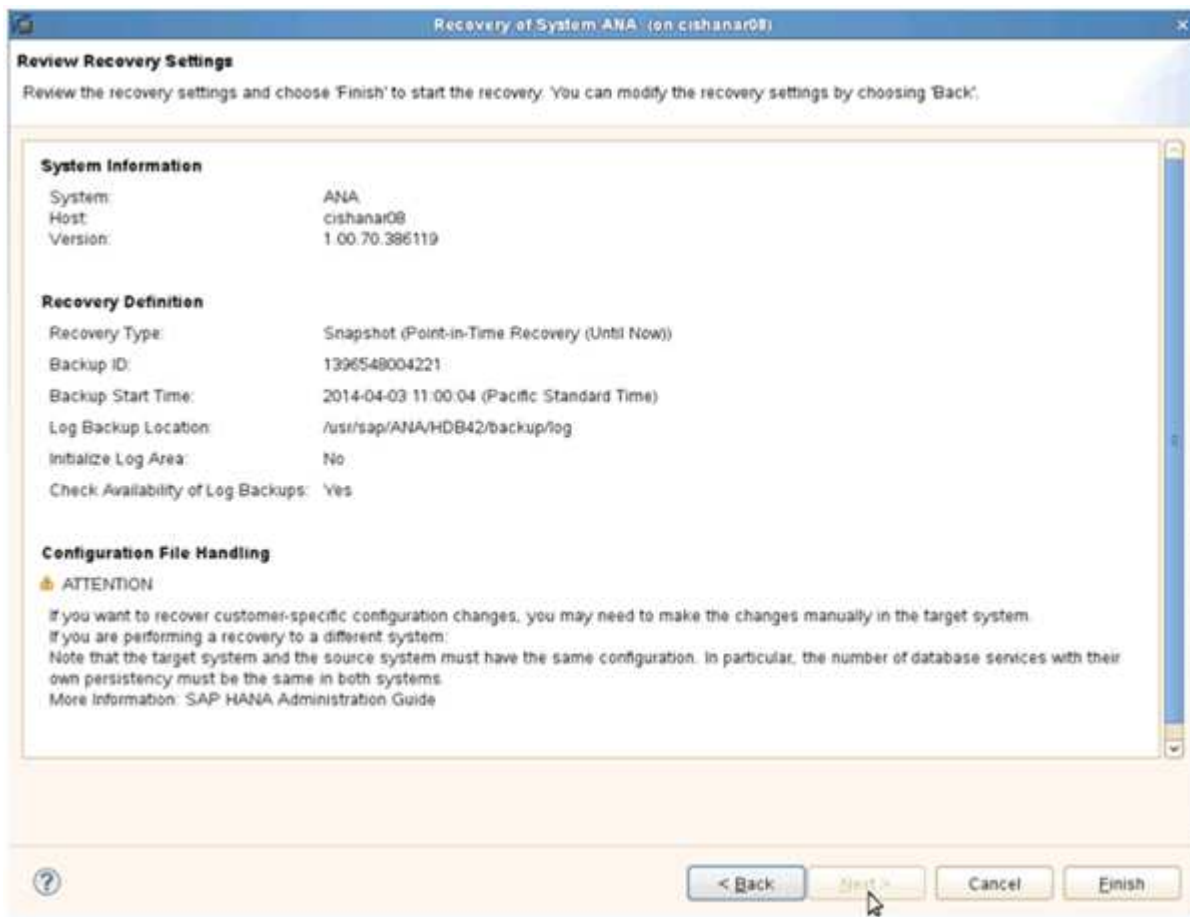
Recovery of System ANA (on cishanar08)

Review Recovery Settings

Review the recovery settings and choose 'Finish' to start the recovery. You can modify the recovery settings by choosing 'Back'.

System Information

| | |
|---|---|
| System: | ANA |
| Host: | cishanar08 |
| Version: | 1.00.70.386119 |

Recovery Definition

| | |
|---|---|
| Recovery Type: | Snapshot (Point-in-Time Recovery (Until Now)) |
| Backup ID: | 1396548004221 |
| Backup Start Time: | 2014-04-03 11:00:04 (Pacific Standard Time) |
| Log Backup Location: | /usr/sap/ANA/HDB42/backup/log |
| Initialize Log Area: | No |
| Check Availability of Log Backups: | Yes |

Configuration File Handling

ATTENTION

If you want to recover customer-specific configuration changes, you may need to make the changes manually in the target system.
If you are performing a recovery to a different system:
Note that the target system and the source system must have the same configuration. In particular, the number of database services with their own persistency must be the same in both systems.
More Information: SAP HANA Administration Guide

?

< Back Next > Cancel Finish